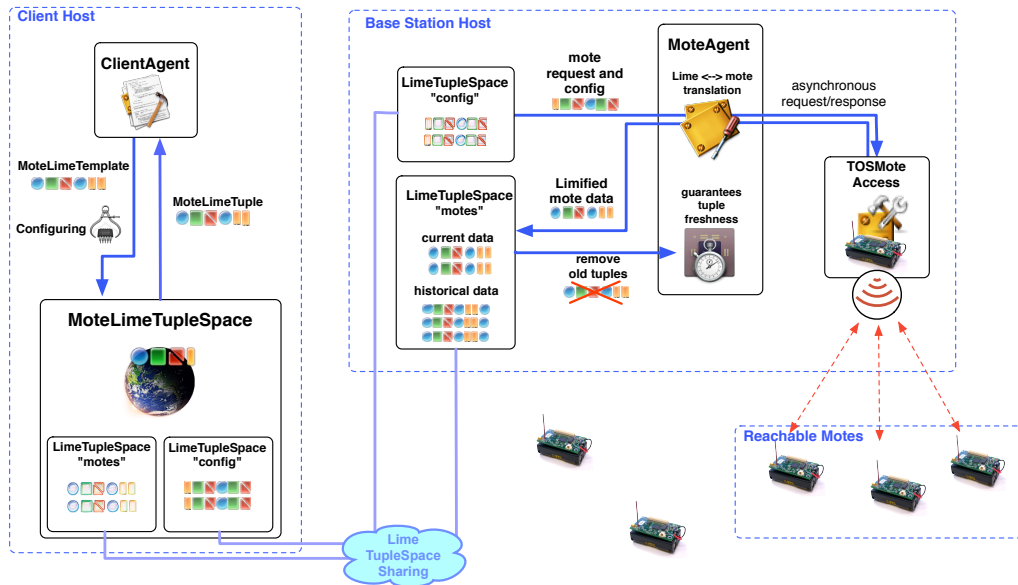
Client Host

ClientAgent

MoteLimeTemplate

Configuring

MoteLimeTuple

MoteLimeTupleSpace

LimeTupleSpace "motes"

LimeTupleSpace "config"

Base Station Host

LimeTupleSpace "config"

mote request and config

MoteAgent

Lime <--> mote translation

asynchronous request/response

TOSMote Access

LimeTupleSpace "motes"

current data

historical data

Limified mote data

guarantees tuple freshness

remove old tuples

Reachable Motes

Lime TupleSpace Sharing